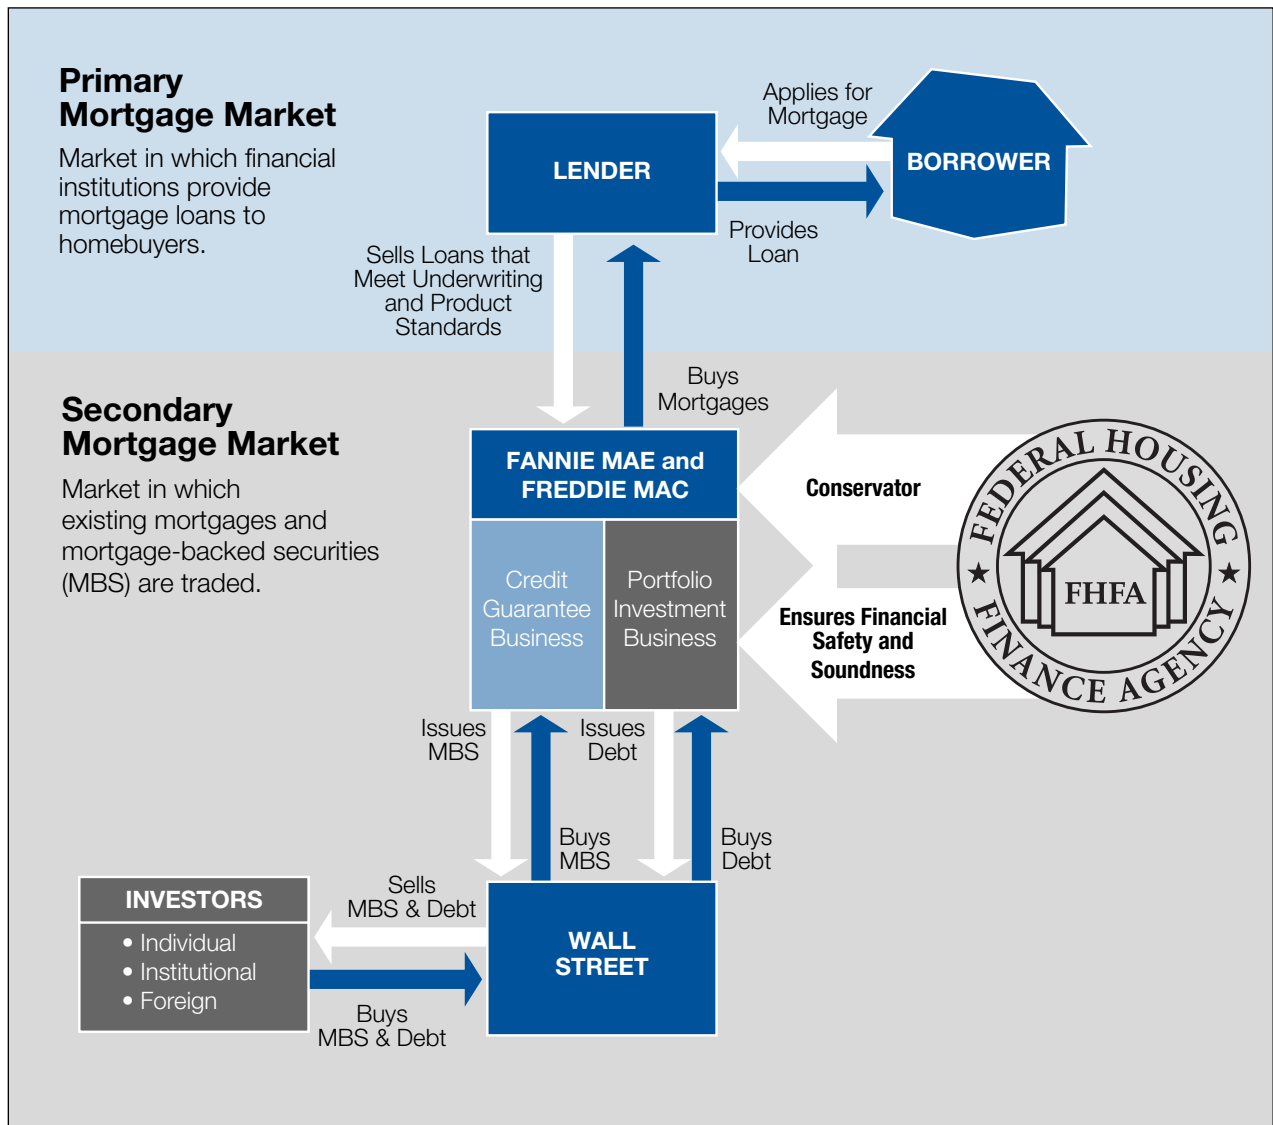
Primary Mortgage Market

Market in which financial institutions provide mortgage loans to homebuyers.

LENDER

Applies for Mortgage

BORROWER

Provides Loan

Sells Loans that Meet Underwriting and Product Standards

Buys Mortgages

Secondary Mortgage Market

Market in which existing mortgages and mortgage-backed securities (MBS) are traded.

FANNIE MAE and FREDDIE MAC

Credit Guarantee Business

Portfolio Investment Business

Conservator

Ensures Financial Safety and Soundness

FEDERAL HOUSING ★ FINANCE AGENCY ★

FHFA

Issues MBS

Issues Debt

Buys MBS

Buys Debt

INVESTORS

• Individual
• Institutional
• Foreign

Sells MBS & Debt

Buys MBS & Debt

WALL STREET